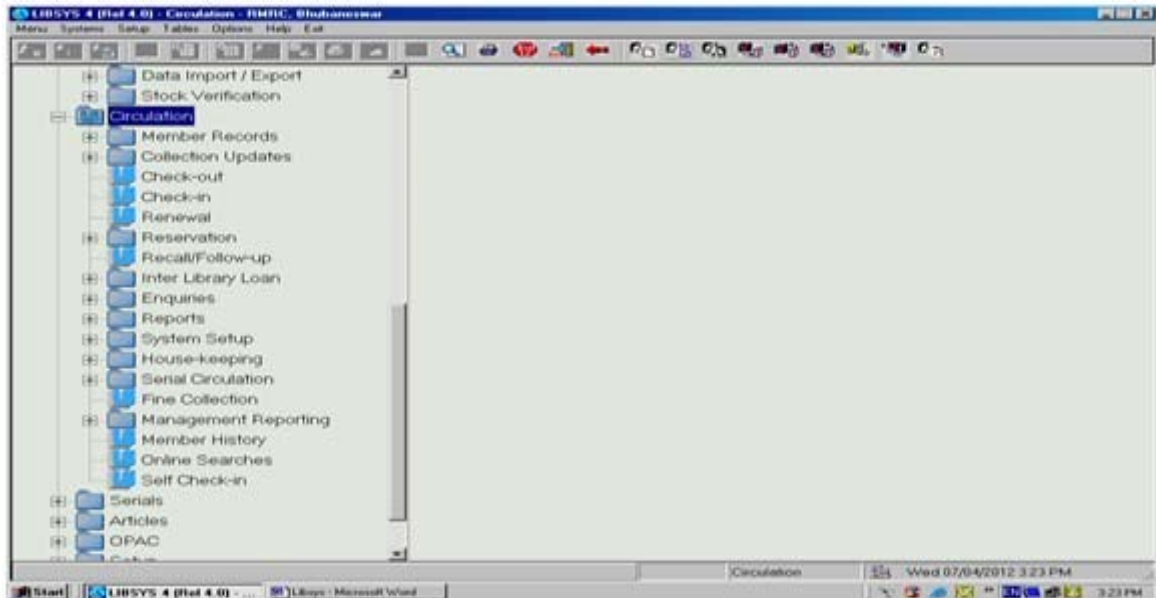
LIBSYS 4 (Rel 4.0) - Circulation - RMRC, Bhubaneswar
Menu Systems Setup Tables Options Help Exit

Data Import / Export
Stock Verification
Circulation
Member Records
Collection Updates
Check-out
Check-in
Renewal
Reservation
Recall/Follow-up
Inter Library Loan
Enquiries
Reports
System Setup
House-keeping
Serial Circulation
Fine Collection
Management Reporting
Member History
Online Searches
Self Check-in
Serials
Articles
OPAC
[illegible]

Circulation
Wed 07/04/2012 3:23 PM

Start
LIBSYS 4 (Rel 4.0) - ...
Libsys - Microsoft Word
3:23 PM